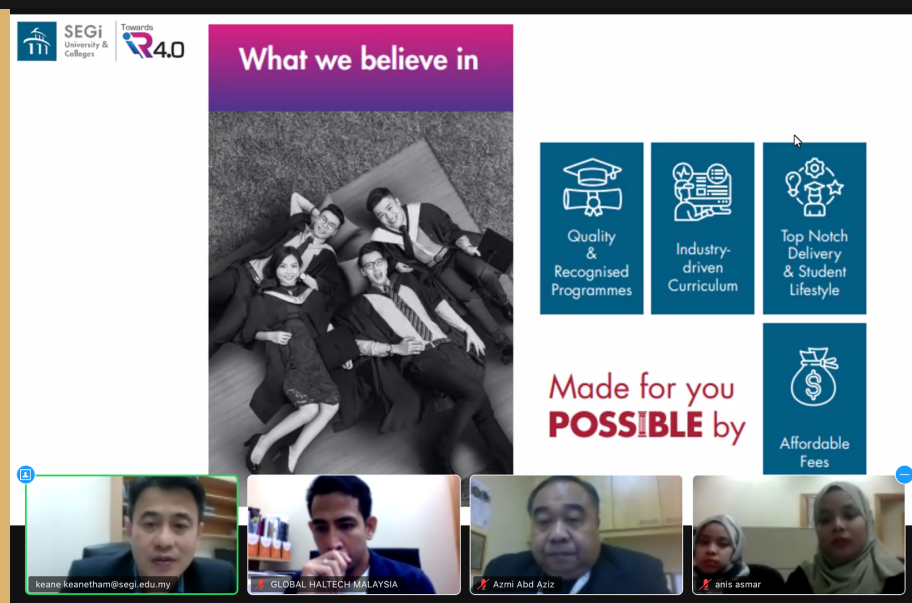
SEGi University & Colleges

Towards IR4.0

What we believe in

Quality & Recognised Programmes

Industry-driven Curriculum

Top Notch Delivery & Student Lifestyle

Made for you POSSIBLE by

Affordable Fees

keane keanetham@segi.edu.my

GLOBAL HALTECH MALAYSIA

Azmi Abd Aziz

anis asmar